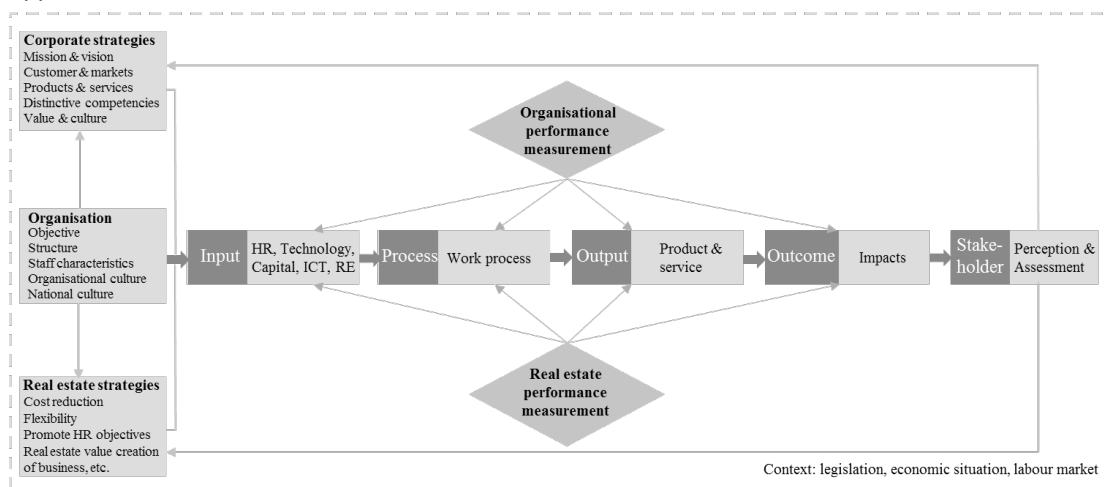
Corporate strategies
Mission & vision
Customer & markets
Products & services
Distinctive competencies
Value & culture

Organisational performance measurement

Organisation
Objective
Structure
Staff characteristics
Organisational culture
National culture

Input HR, Technology, Capital, ICT, RE

Process Work process

Output Product & service

Outcome Impacts

Stakeholder Perception & Assessment

Real estate performance measurement

Real estate strategies
Cost reduction
Flexibility
Promote HR objectives
Real estate value creation of business, etc.

Context: legislation, economic situation, labour market